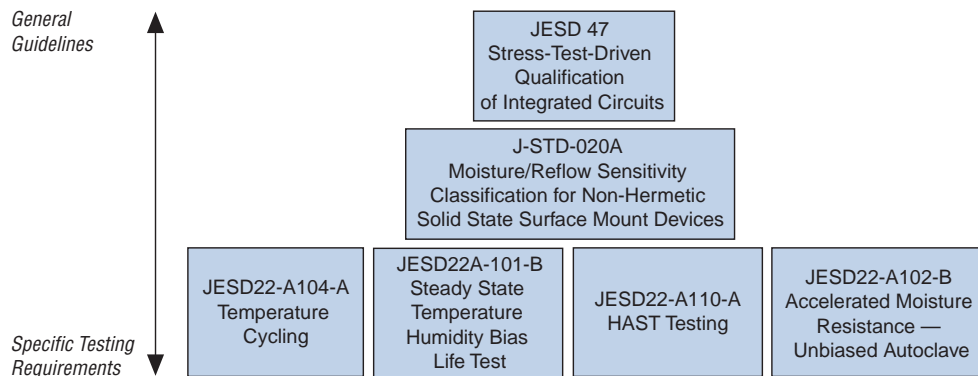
General Guidelines

Specific Testing Requirements

JESD 47
Stress-Test-Driven Qualification of Integrated Circuits

J-STD-020A
Moisture/Reflow Sensitivity Classification for Non-Hermetic Solid State Surface Mount Devices

JESD22-A104-A
Temperature Cycling

JESD22A-101-B
Steady State Temperature Humidity Bias Life Test

JESD22-A110-A
HAST Testing

JESD22-A102-B
Accelerated Moisture Resistance — Unbiased Autoclave